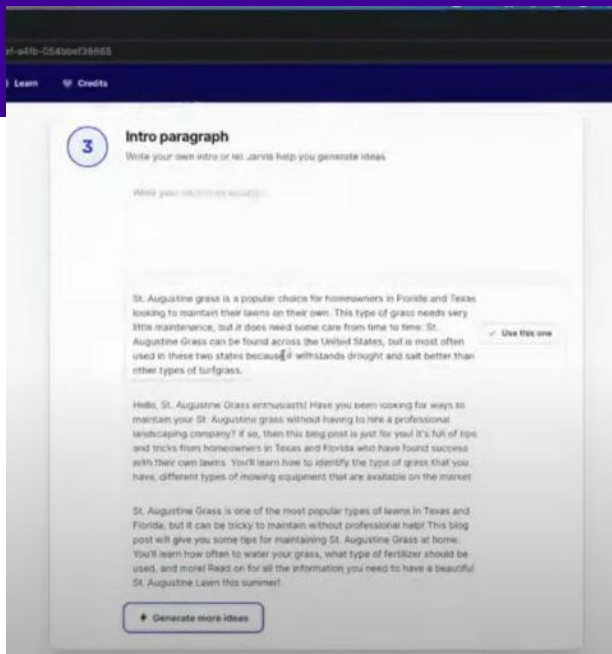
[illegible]f-a4fb-054bbef36665

Learn Credits

3

Intro paragraph

Write your own intro or let Jarvis help you generate ideas

Write your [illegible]

St. Augustine grass is a popular choice for homeowners in Florida and Texas looking to maintain their lawns on their own. This type of grass needs very little maintenance, but it does need some care from time to time. St. Augustine Grass can be found across the United States, but is most often used in these two states because it withstands drought and salt better than other types of turfgrass.

✓ Use this one

Hello, St. Augustine Grass enthusiasts! Have you been looking for ways to maintain your St. Augustine grass without having to hire a professional landscaping company? If so, then this blog post is just for you! It's full of tips and tricks from homeowners in Texas and Florida who have found success with their own lawns. You'll learn how to identify the type of grass that you have, different types of mowing equipment that are available on the market

St. Augustine Grass is one of the most popular types of lawns in Texas and Florida, but it can be tricky to maintain without professional help! This blog post will give you some tips for maintaining St. Augustine Grass at home. You'll learn how often to water your grass, what type of fertilizer should be used, and more! Read on for all the information you need to have a beautiful St. Augustine Lawn this summer!

Generate more ideas